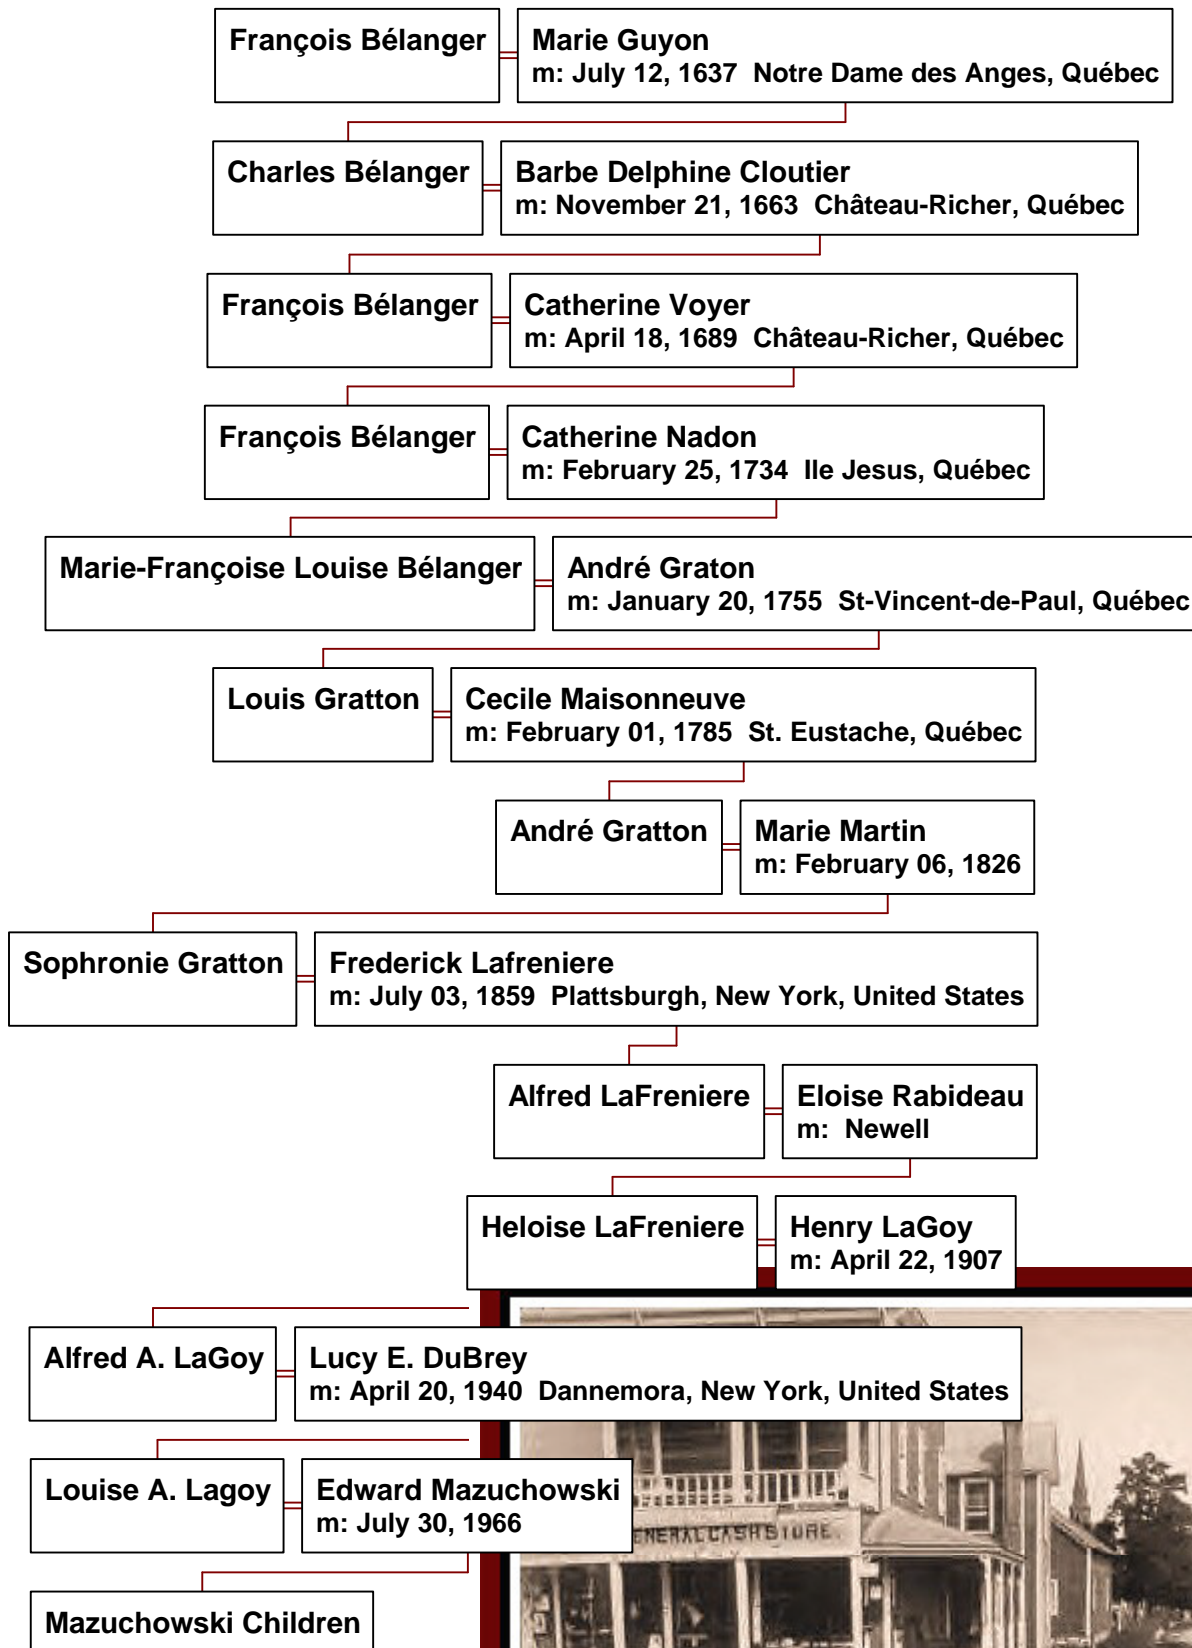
François Bélanger

Marie Guyon
m: July 12, 1637 Notre Dame des Anges, Québec

Charles Bélanger

Barbe Delphine Cloutier
m: November 21, 1663 Château-Richer, Québec

François Bélanger

Catherine Voyer
m: April 18, 1689 Château-Richer, Québec

François Bélanger

Catherine Nadon
m: February 25, 1734 Ile Jesus, Québec

Marie-Françoise Louise Bélanger

André Graton
m: January 20, 1755 St-Vincent-de-Paul, Québec

Louis Gratton

Cecile Maisonneuve
m: February 01, 1785 St. Eustache, Québec

André Gratton

Marie Martin
m: February 06, 1826

Sophronie Gratton

Frederick Lafreniere
m: July 03, 1859 Plattsburgh, New York, United States

Alfred LaFreniere

Eloise Rabideau
m: Newell

Heloise LaFreniere

Henry LaGoy
m: April 22, 1907

Alfred A. LaGoy

Lucy E. DuBrey
m: April 20, 1940 Dannemora, New York, United States

Louise A. Lagoy

Edward Mazuchowski
m: July 30, 1966

Mazuchowski Children

ENERAL CASH STORE